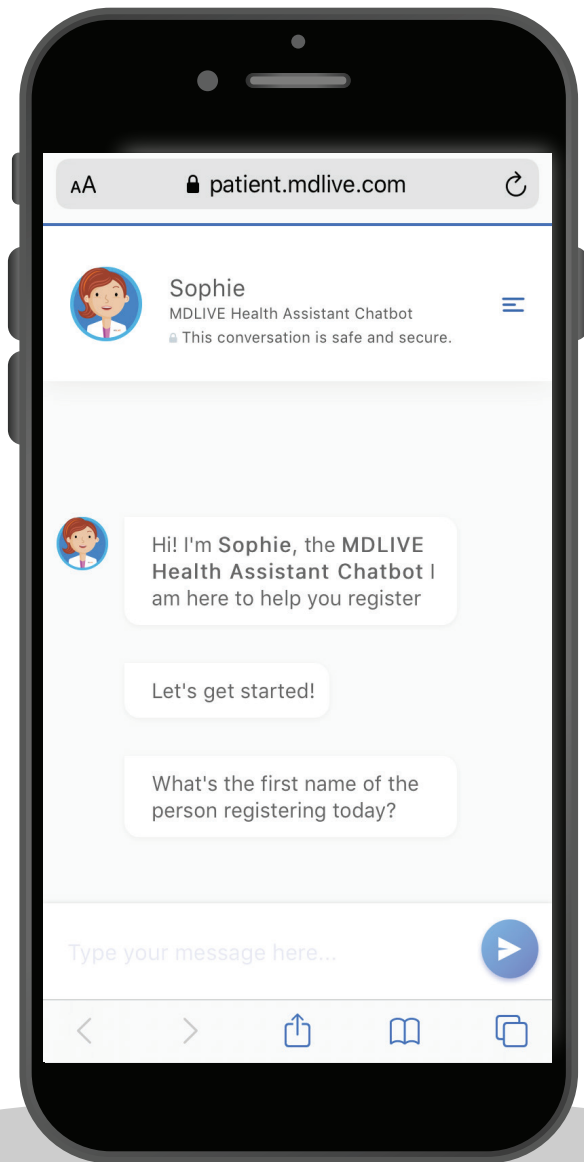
AA patient.mdlive.com

Sophie
MDLIVE Health Assistant Chatbot
This conversation is safe and secure.

Hi! I'm **Sophie**, the **MDLIVE Health Assistant Chatbot** I am here to help you register

Let's get started!

What's the first name of the person registering today?

Type your message here...